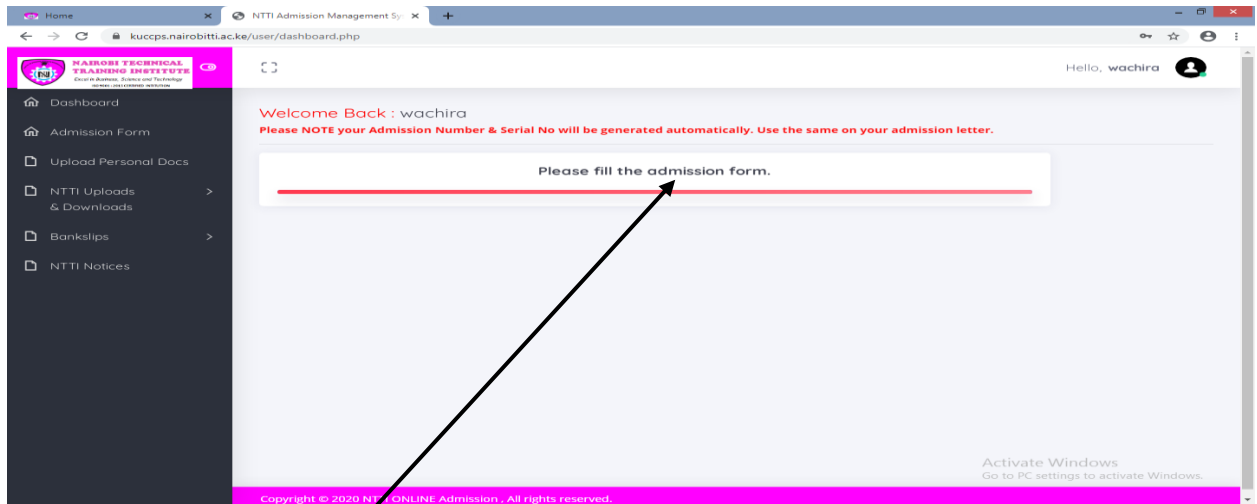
Home
NTTI Admission Management Sy
kuccps.nairobitti.ac.ke/user/dashboard.php

NAIROBI TECHNICAL TRAINING INSTITUTE
Excel in Business, Science and Technology
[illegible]

Hello, wachira

Dashboard
Admission Form
Upload Personal Docs
NTTI Uploads & Downloads
Bankslips
NTTI Notices

Welcome Back : wachira
Please NOTE your Admission Number & Serial No will be generated automatically. Use the same on your admission letter.

Please fill the admission form.

Activate Windows
Go to PC settings to activate Windows.

Copyright © 2020 NT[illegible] ONLINE Admission , All rights reserved.